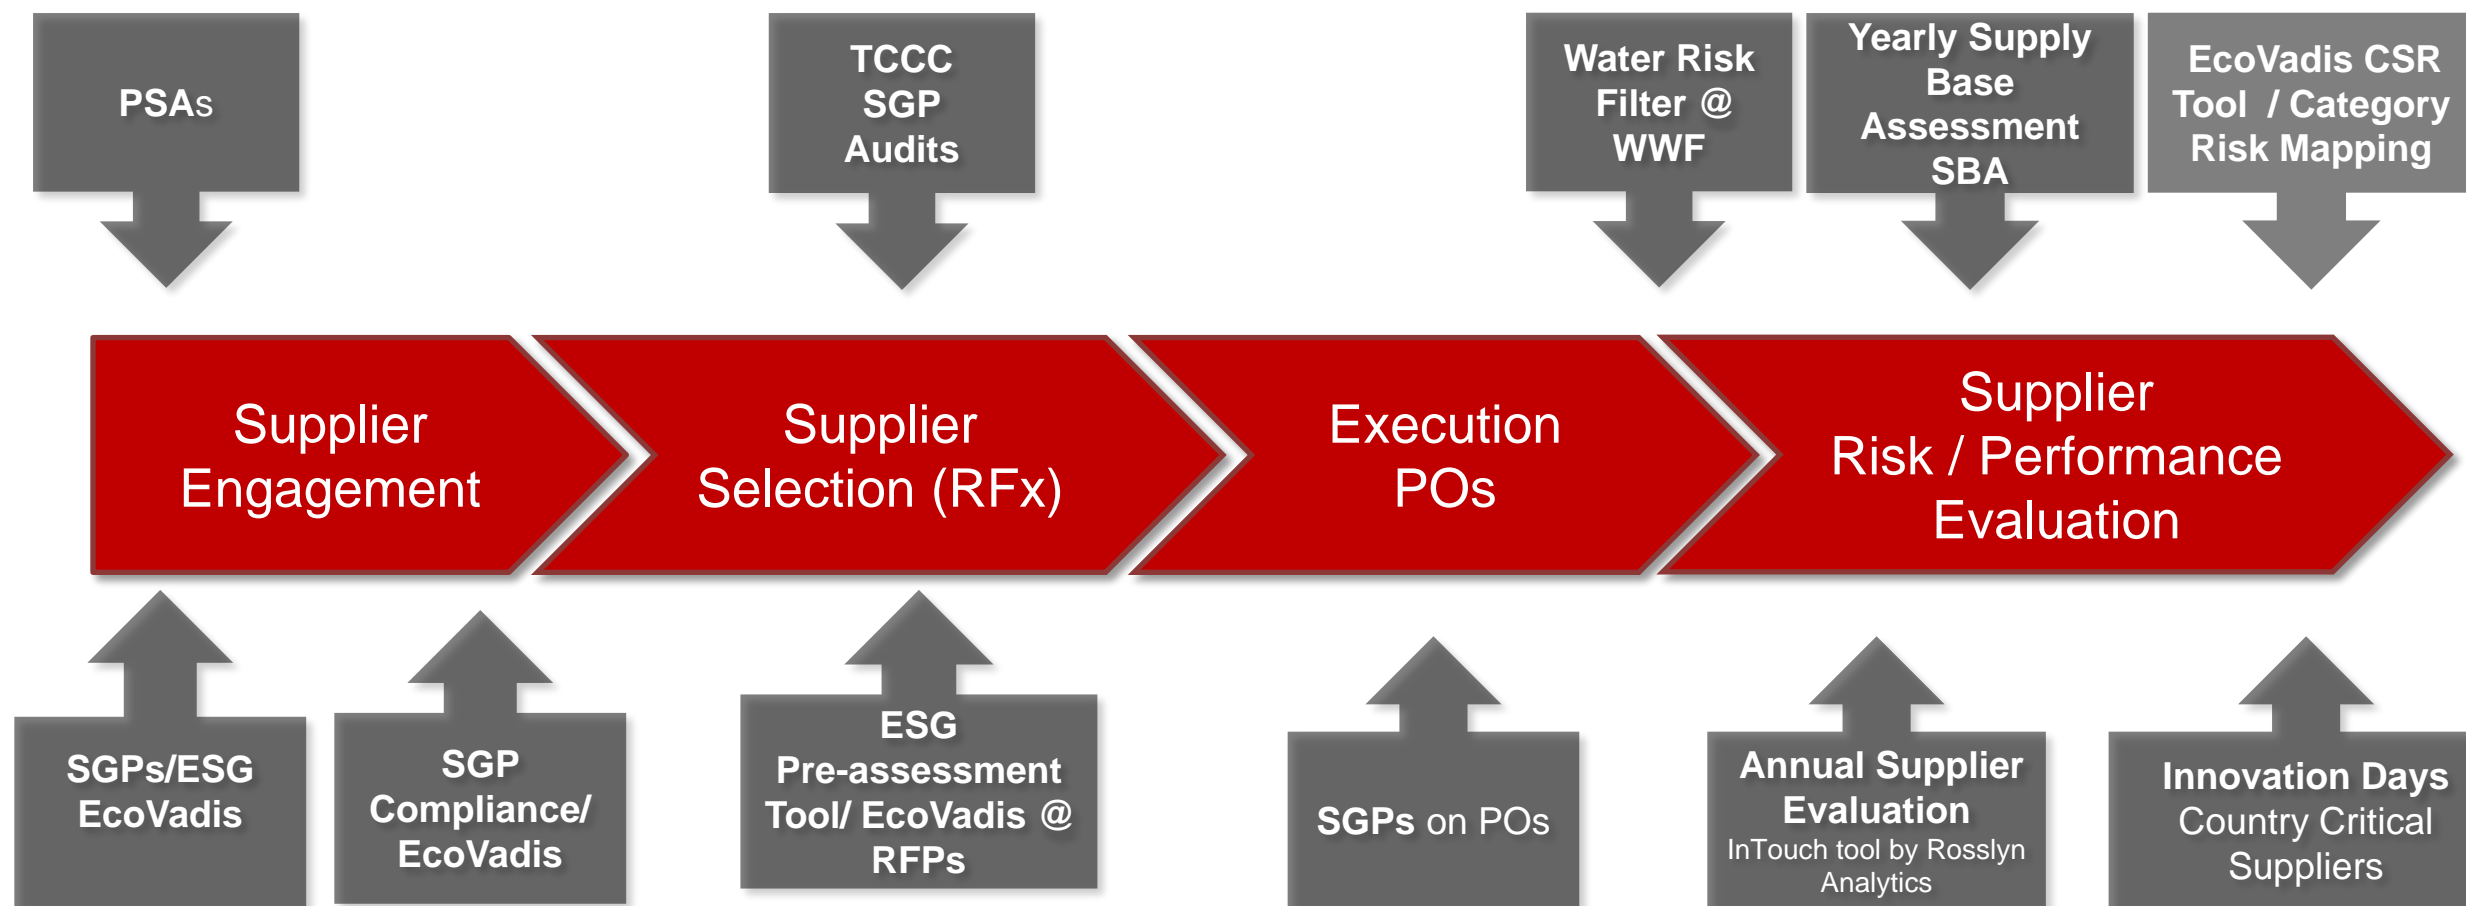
PSAs

TCCC SGP Audits

Water Risk Filter @ WWF

Yearly Supply Base Assessment SBA

EcoVadis CSR Tool / Category Risk Mapping

Supplier Engagement

Supplier Selection (RFx)

Execution POs

Supplier Risk / Performance Evaluation

SGPs/ESG EcoVadis

SGP Compliance/ EcoVadis

ESG Pre-assessment Tool/ EcoVadis @ RFPs

SGPs on POs

Annual Supplier Evaluation
InTouch tool by Rosslyn Analytics

Innovation Days
Country Critical Suppliers